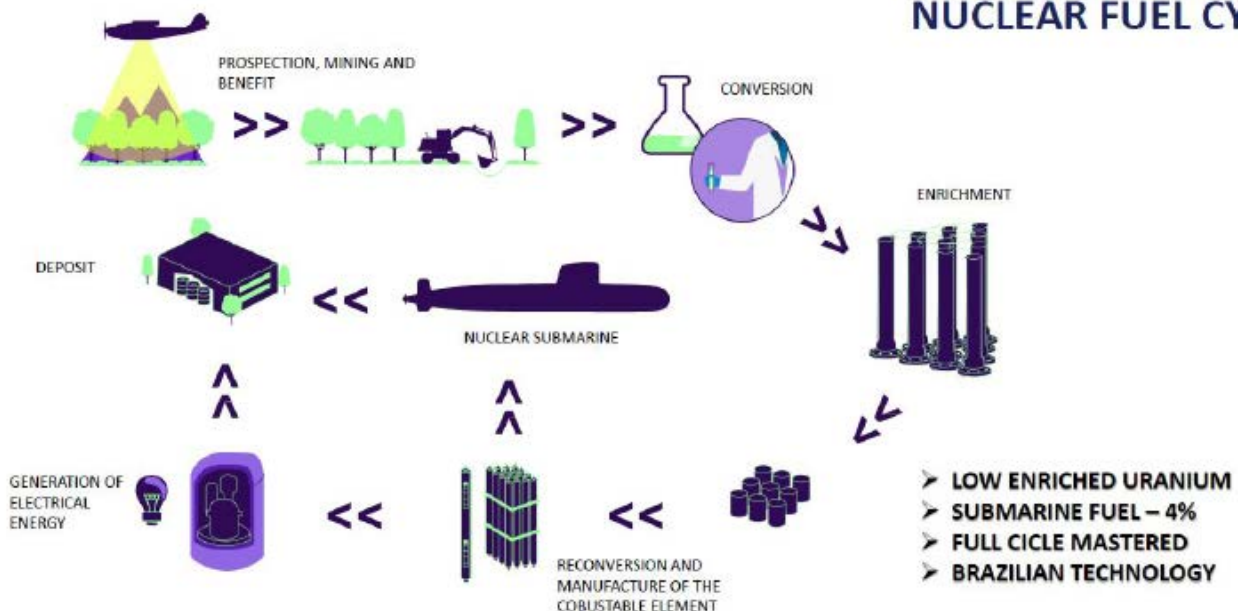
NUCLEAR FUEL CY

PROSPECTION, MINING AND BENEFIT

>>

>>

CONVERSION

ENRICHMENT

>>

DEPOSIT

<<

NUCLEAR SUBMARINE

>>

^
^

^
^

GENERATION OF ELECTRICAL ENERGY

<<

<<

RECONVERSION AND MANUFACTURE OF THE COBUSTABLE ELEMENT

➢ LOW ENRICHED URANIUM
➢ SUBMARINE FUEL – 4%
➢ FULL CICLE MASTERED
➢ BRAZILIAN TECHNOLOGY